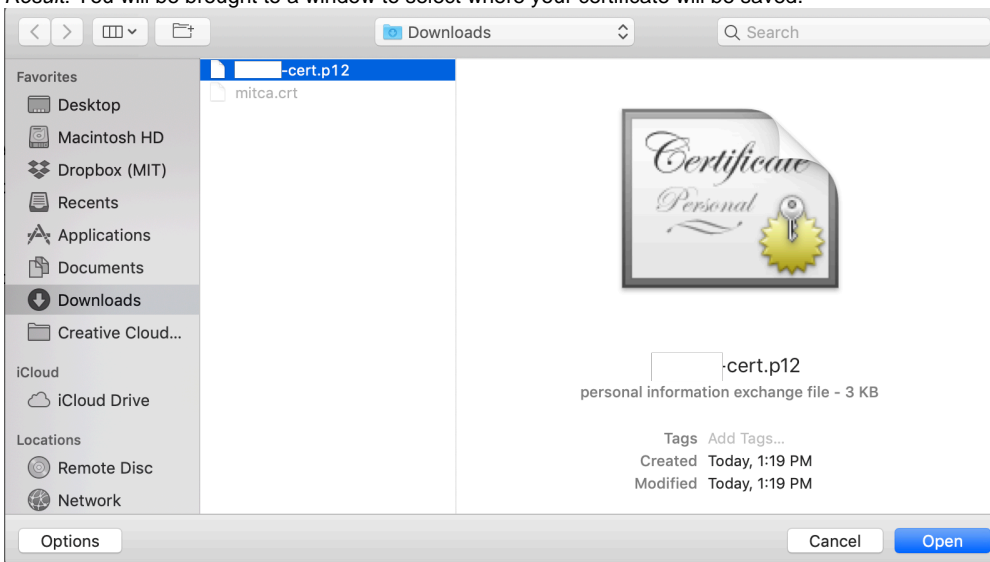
Result: You will be brought to a window to select where your certificate will be saved.

Downloads

Search

Favorites
Desktop
Macintosh HD
Dropbox (MIT)
Recents
Applications
Documents
Downloads
Creative Cloud...
iCloud
iCloud Drive
Locations
Remote Disc
Network

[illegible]-cert.p12
mitca.crt

Certificate
Personal

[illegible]-cert.p12
personal information exchange file - 3 KB

Tags Add Tags...
Created Today, 1:19 PM
Modified Today, 1:19 PM

Options
Cancel
Open